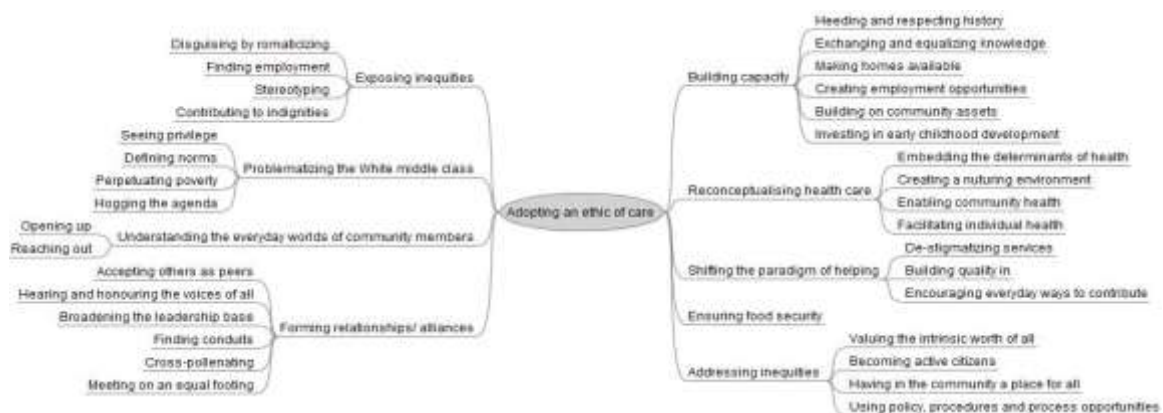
Adopting an ethic of care

Exposing inequities
Disguising by romanticizing
Finding employment
Stereotyping
Contributing to indignities

Problematizing the White middle class
Seeing privilege
Defining norms
Perpetuating poverty
Hogging the agenda

Understanding the everyday worlds of community members
Opening up
Reaching out

Forming relationships/ alliances
Accepting others as peers
Hearing and honouring the voices of all
Broadening the leadership base
Finding conduits
Cross-pollenating
Meeting on an equal footing

Building capacity
Heeding and respecting history
Exchanging and equalizing knowledge
Making homes available
Creating employment opportunities
Building on community assets
Investing in early childhood development

Reconceptualising health care
Embedding the determinants of health
Creating a nuturing environment
Enabling community health
Facilitating individual health

Shifting the paradigm of helping
De-stigmatizing services
Building quality in
Encouraging everyday ways to contribute

Ensuring food security

Addressing inequities
Valuing the intrinsic worth of all
Becoming active citizens
Having in the community a place for all
Using policy, procedures and process opportunities